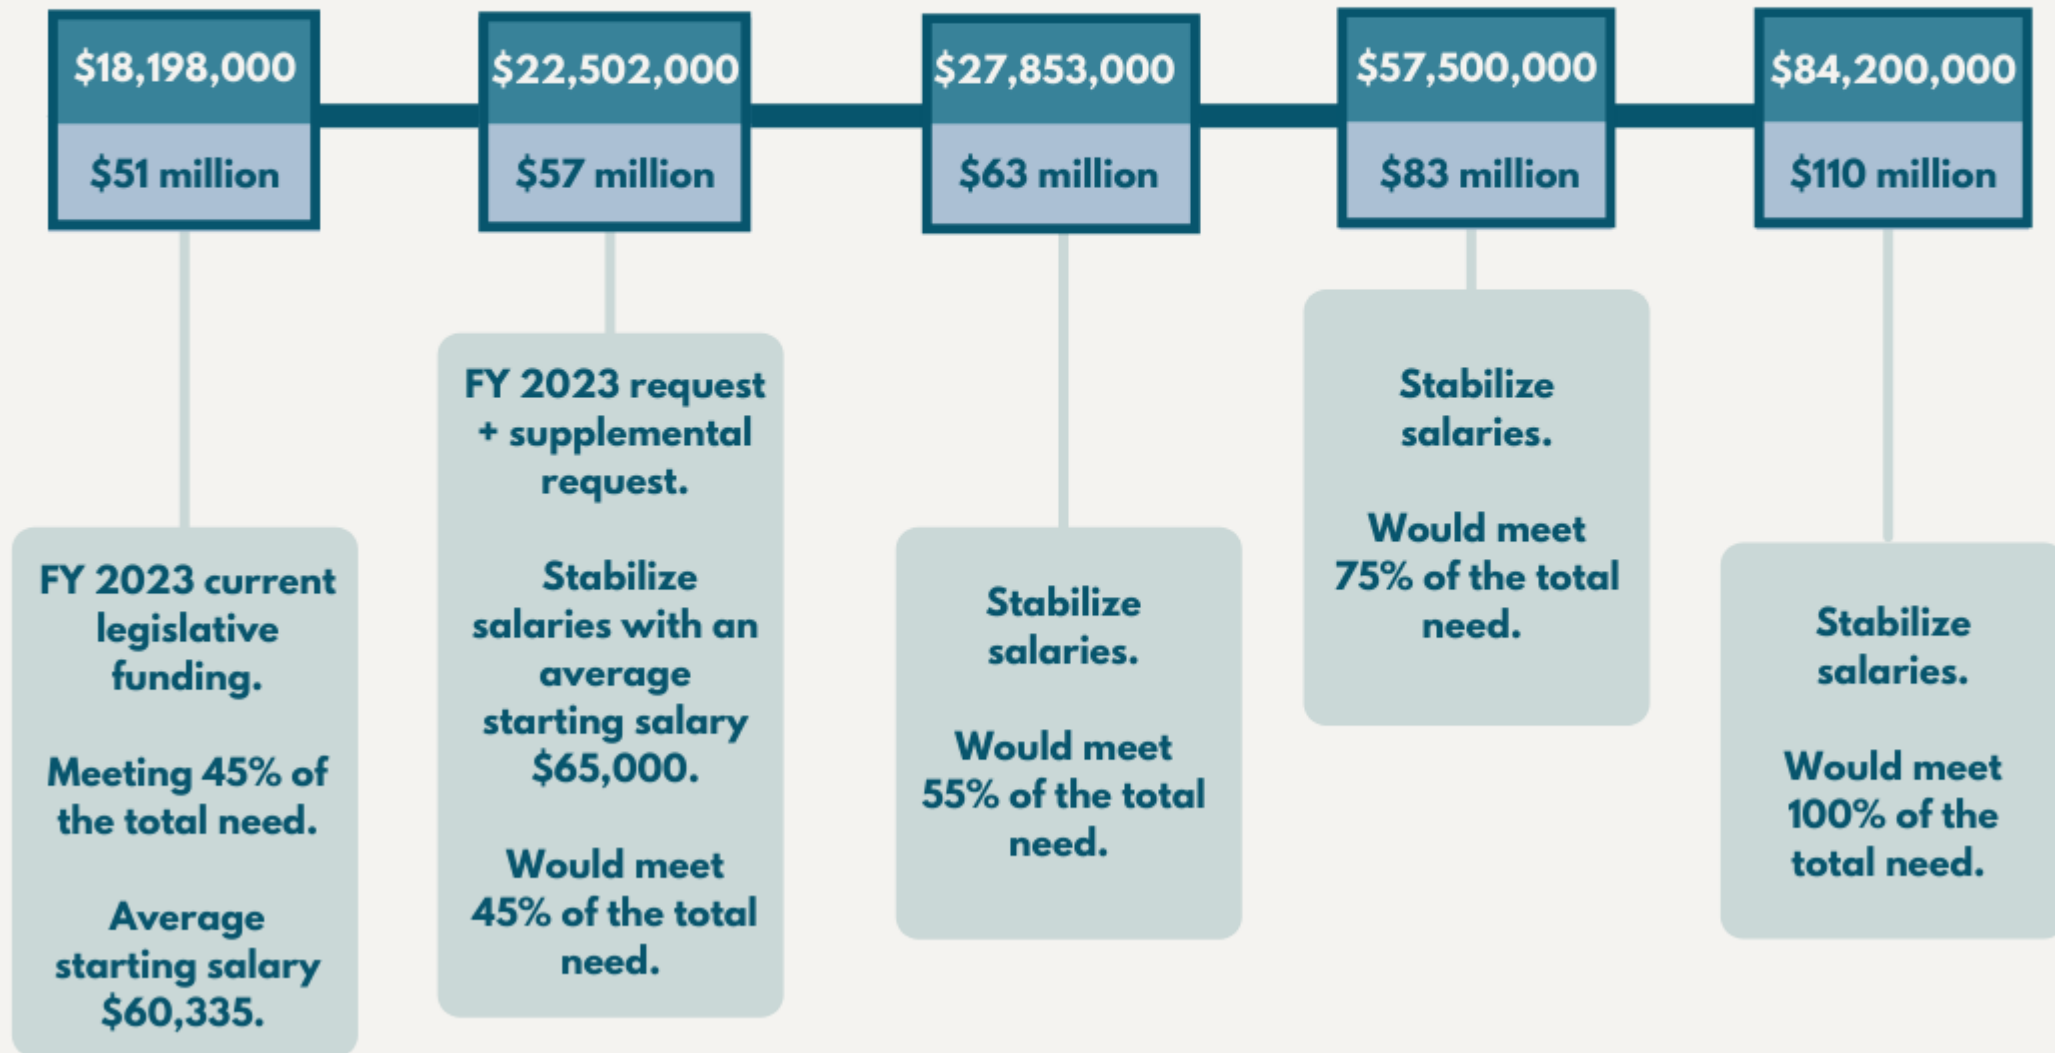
$18,198,000

$51 million

FY 2023 current legislative funding.

Meeting 45% of the total need.

Average starting salary $60,335.

$22,502,000

$57 million

FY 2023 request + supplemental request.

Stabilize salaries with an average starting salary $65,000.

Would meet 45% of the total need.

$27,853,000

$63 million

Stabilize salaries.

Would meet 55% of the total need.

$57,500,000

$83 million

Stabilize salaries.

Would meet 75% of the total need.

$84,200,000

$110 million

Stabilize salaries.

Would meet 100% of the total need.